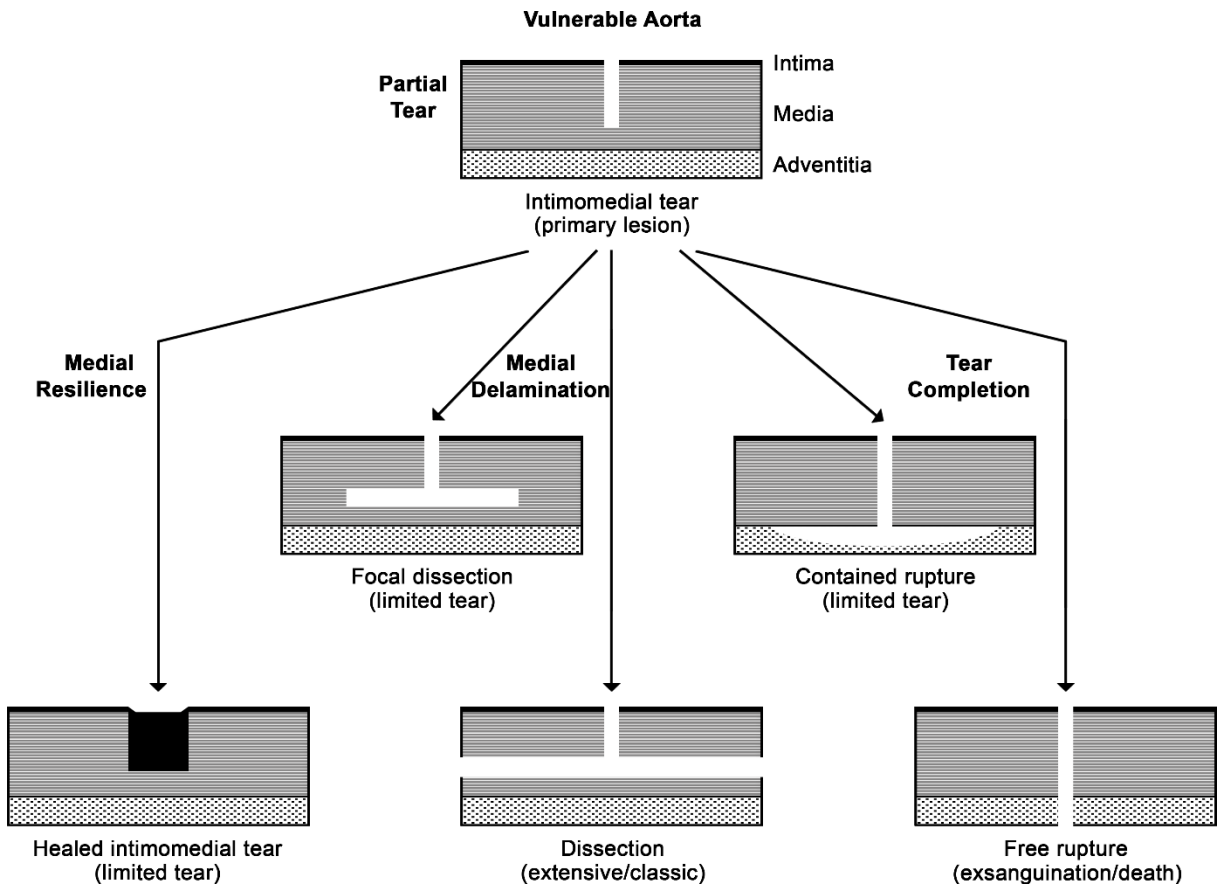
Vulnerable Aorta

Partial Tear

Intima

Media

Adventitia

Intimomedial tear (primary lesion)

Medial Resilience

Medial Delamination

Tear Completion

Focal dissection (limited tear)

Contained rupture (limited tear)

Healed intimomedial tear (limited tear)

Dissection (extensive/classic)

Free rupture (exsanguination/death)